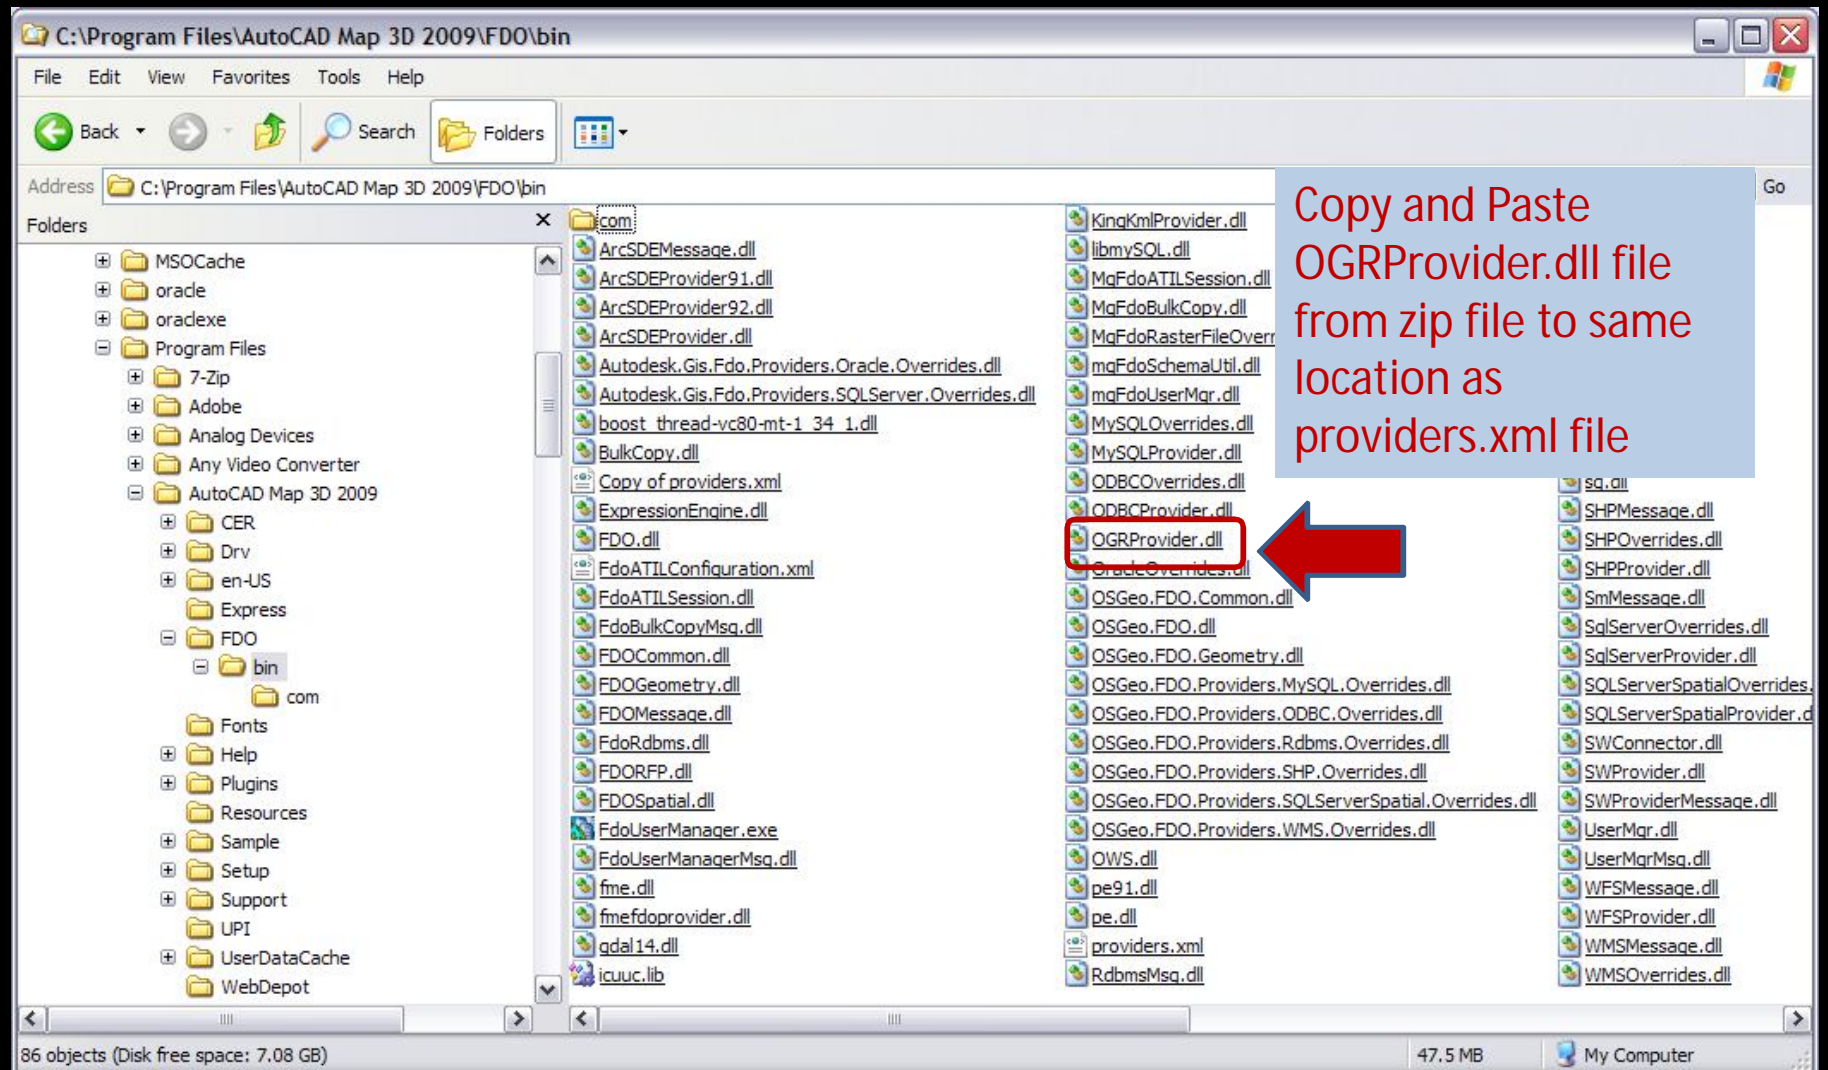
C:\Program Files\AutoCAD Map 3D 2009\FDO\bin

File Edit View Favorites Tools Help

Back Search Folders

Address C:\Program Files\AutoCAD Map 3D 2009\FDO\bin Go

Folders

MSOCache
oracle
oraclexe
Program Files
7-Zip
Adobe
Analog Devices
Any Video Converter
AutoCAD Map 3D 2009
CER
Drv
en-US
Express
FDO
bin
com
Fonts
Help
Plugins
Resources
Sample
Setup
Support
UPI
UserDataCache
WebDepot

com
ArcSDEMessage.dll
ArcSDEProvider91.dll
ArcSDEProvider92.dll
ArcSDEProvider.dll
Autodesk.Gis.Fdo.Providers.Oracle.Overrides.dll
Autodesk.Gis.Fdo.Providers.SQLServer.Overrides.dll
boost_thread-vc80-mt-1_34_1.dll
BulkCopy.dll
Copy of providers.xml
ExpressionEngine.dll
FDO.dll
FdoATILConfiguration.xml
FdoATILSession.dll
FdoBulkCopyMsg.dll
FDOCommon.dll
FDOGeometry.dll
FDOMessage.dll
FdoRdbms.dll
FDORFP.dll
FDOSpatial.dll
FdoUserManager.exe
FdoUserManagerMsg.dll
fme.dll
fmefdoprovider.dll
gdal14.dll
icuuc.lib

KingKmlProvider.dll
libmySQL.dll
MgFdoATILSession.dll
MgFdoBulkCopy.dll
MgFdoRasterFileOverr
mgFdoSchemaUtil.dll
mgFdoUserMgr.dll
MySQLOverrides.dll
MySQLProvider.dll
ODBCOverrides.dll
ODBCProvider.dll
OGRProvider.dll
OracleOverrides.dll
OSGeo.FDO.Common.dll
OSGeo.FDO.dll
OSGeo.FDO.Geometry.dll
OSGeo.FDO.Providers.MySQL.Overrides.dll
OSGeo.FDO.Providers.ODBC.Overrides.dll
OSGeo.FDO.Providers.Rdbms.Overrides.dll
OSGeo.FDO.Providers.SHP.Overrides.dll
OSGeo.FDO.Providers.SQLServerSpatial.Overrides.dll
OSGeo.FDO.Providers.WMS.Overrides.dll
OWS.dll
pe91.dll
pe.dll
providers.xml
RdbmsMsg.dll

Copy and Paste OGRProvider.dll file from zip file to same location as providers.xml file

sq.dll
SHPMessage.dll
SHPOverrides.dll
SHPProvider.dll
SmMessage.dll
SqlServerOverrides.dll
SqlServerProvider.dll
SQLServerSpatialOverrides.
SQLServerSpatialProvider.d
SWConnector.dll
SWProvider.dll
SWProviderMessage.dll
UserMgr.dll
UserMgrMsg.dll
WFSMessage.dll
WFSProvider.dll
WMSMessage.dll
WMSOverrides.dll

86 objects (Disk free space: 7.08 GB) 47.5 MB My Computer